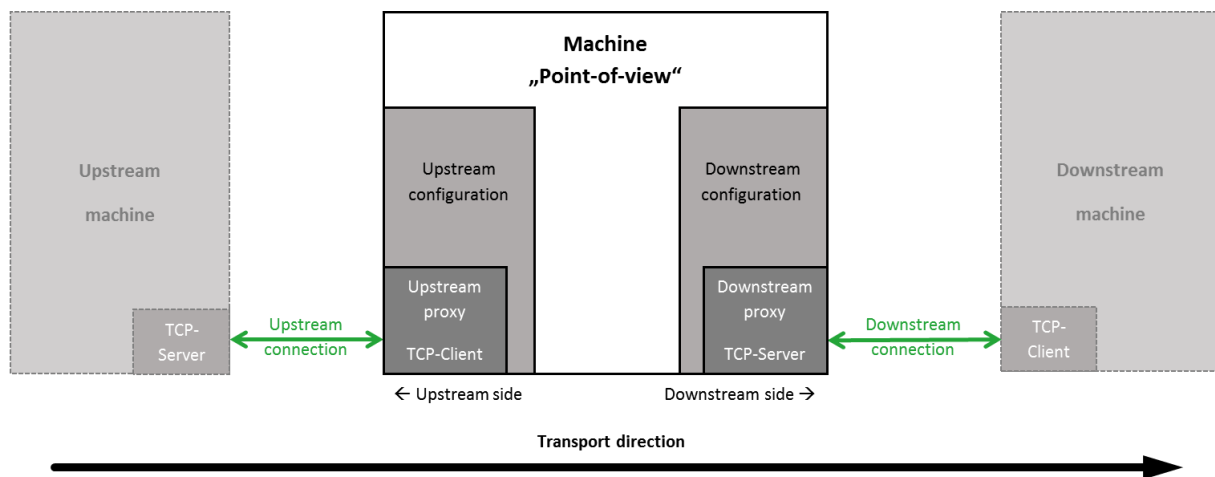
Machine
„Point-of-view“

Upstream machine

TCP-Server

Upstream connection

Upstream configuration

Upstream proxy

TCP-Client

Downstream configuration

Downstream proxy

TCP-Server

Downstream connection

Downstream machine

TCP-Client

← Upstream side

Downstream side →

Transport direction